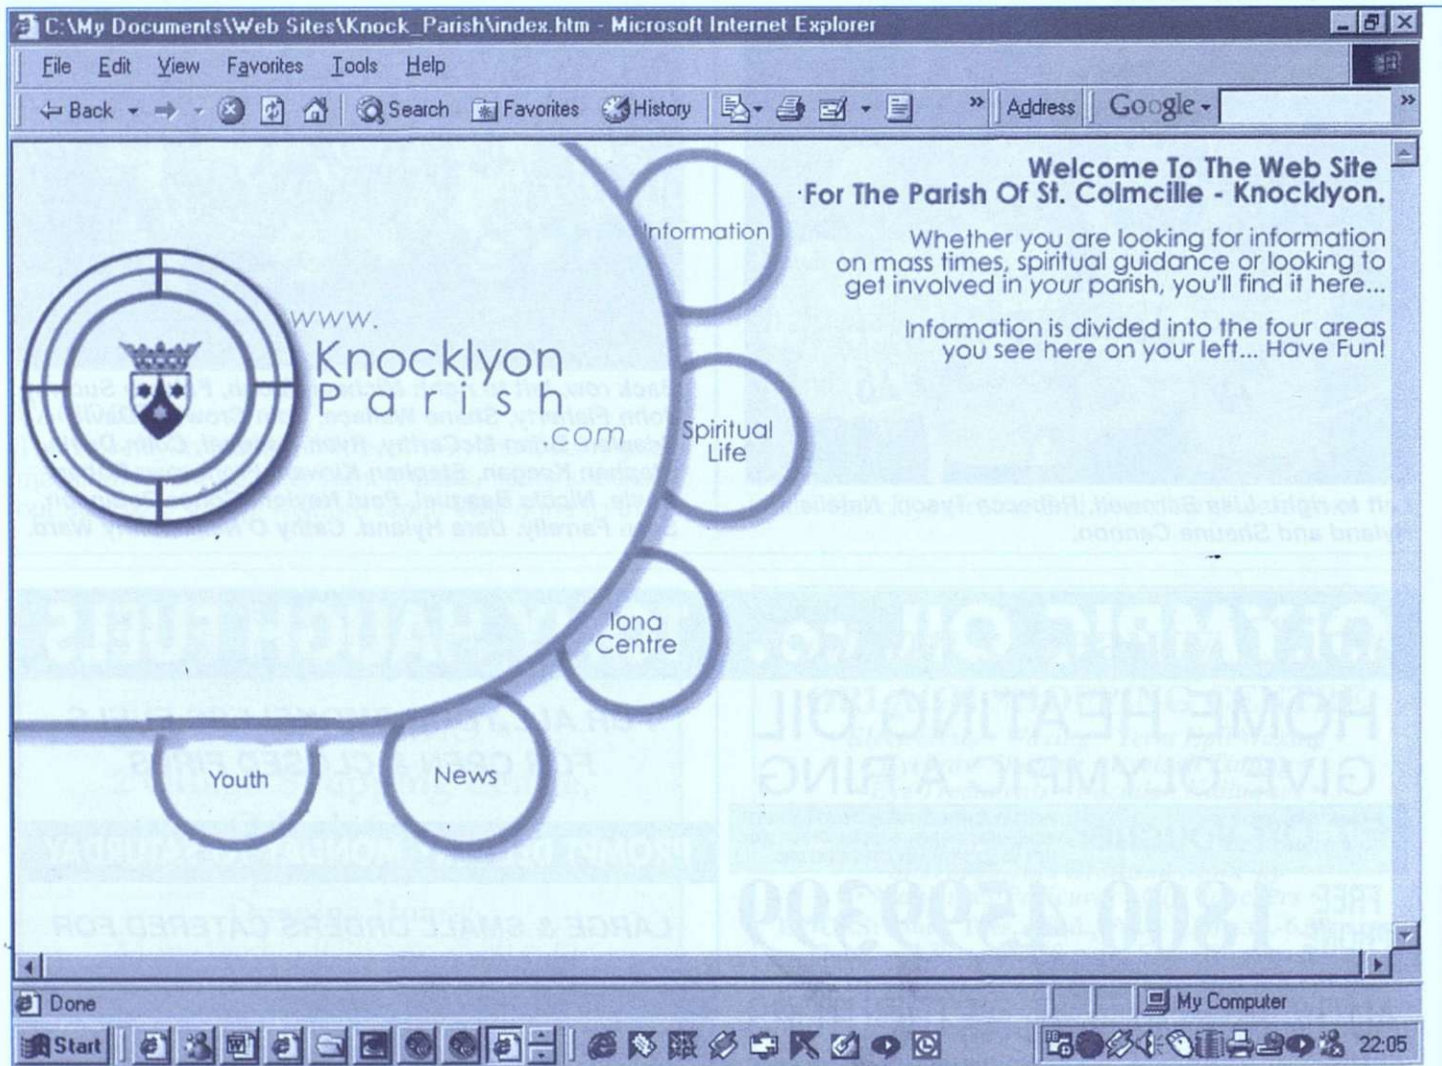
C:\My Documents\Web Sites\Knock_Parish\index.htm - Microsoft Internet Explorer

File Edit View Favorites Tools Help

Back Search Favorites History Address Google

Welcome To The Web Site For The Parish Of St. Colmcille - Knocklyon.

Whether you are looking for information on mass times, spiritual guidance or looking to get involved in your parish, you'll find it here...

Information is divided into the four areas you see here on your left... Have Fun!

www.
Knocklyon
Parish
.com

Information

Spiritual Life

Iona Centre

News

Youth

Done

My Computer

Start

22:05